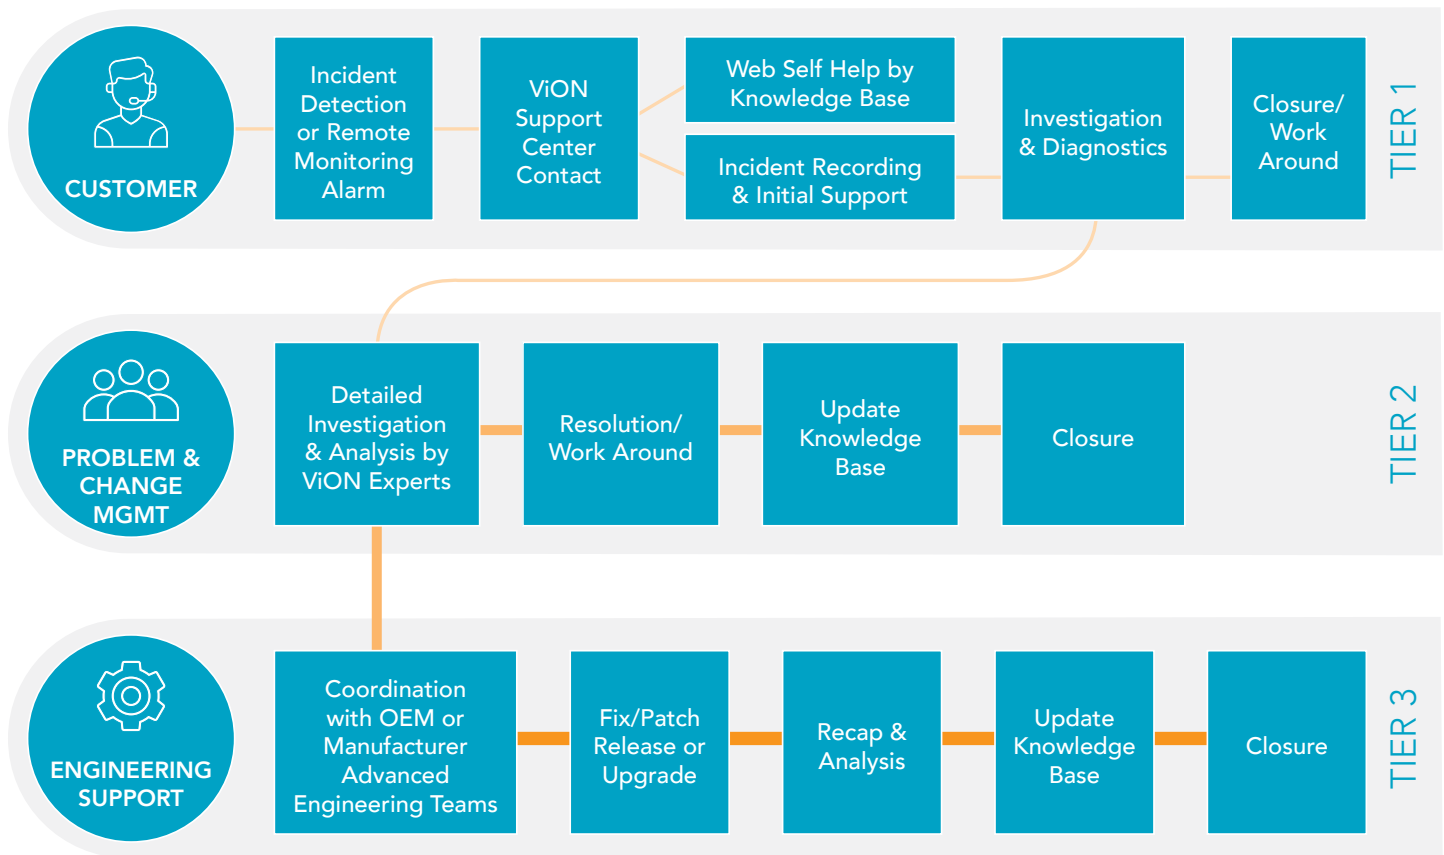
CUSTOMER

Incident Detection or Remote Monitoring Alarm

ViON Support Center Contact

Web Self Help by Knowledge Base

Incident Recording & Initial Support

Investigation & Diagnostics

Closure/ Work Around

TIER 1

PROBLEM & CHANGE MGMT

Detailed Investigation & Analysis by ViON Experts

Resolution/ Work Around

Update Knowledge Base

Closure

TIER 2

ENGINEERING SUPPORT

Coordination with OEM or Manufacturer Advanced Engineering Teams

Fix/Patch Release or Upgrade

Recap & Analysis

Update Knowledge Base

Closure

TIER 3